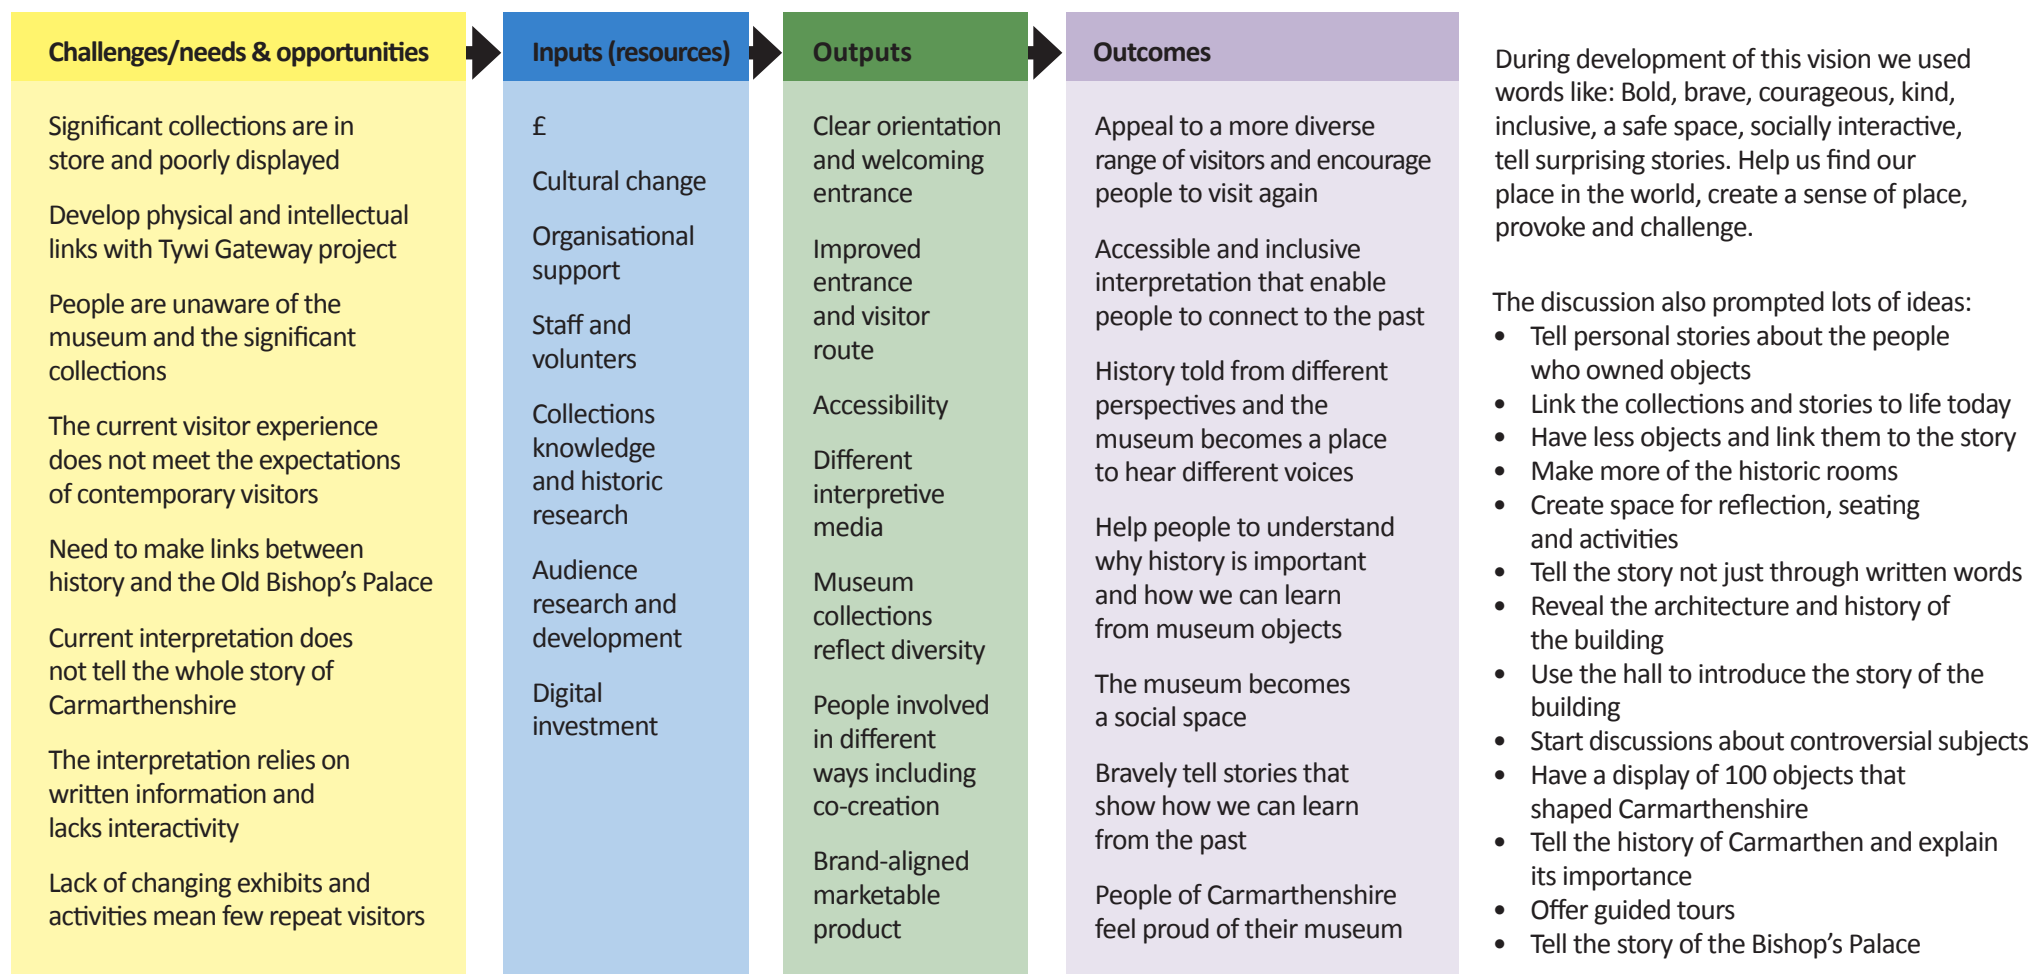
Challenges/needs & opportunities

Significant collections are in store and poorly displayed

Develop physical and intellectual links with Tywi Gateway project

People are unaware of the museum and the significant collections

The current visitor experience does not meet the expectations of contemporary visitors

Need to make links between history and the Old Bishop's Palace

Current interpretation does not tell the whole story of Carmarthenshire

The interpretation relies on written information and lacks interactivity

Lack of changing exhibits and activities mean few repeat visitors

Inputs (resources)

£

Cultural change

Organisational support

Staff and volunters

Collections knowledge and historic research

Audience research and development

Digital investment

Outputs

Clear orientation and welcoming entrance

Improved entrance and visitor route

Accessibility

Different interpretive media

Museum collections reflect diversity

People involved in different ways including co-creation

Brand-aligned marketable product

Outcomes

Appeal to a more diverse range of visitors and encourage people to visit again

Accessible and inclusive interpretation that enable people to connect to the past

History told from different perspectives and the museum becomes a place to hear different voices

Help people to understand why history is important and how we can learn from museum objects

The museum becomes a social space

Bravely tell stories that show how we can learn from the past

People of Carmarthenshire feel proud of their museum

During development of this vision we used words like: Bold, brave, courageous, kind, inclusive, a safe space, socially interactive, tell surprising stories. Help us find our place in the world, create a sense of place, provoke and challenge.

The discussion also prompted lots of ideas:
• Tell personal stories about the people who owned objects
• Link the collections and stories to life today
• Have less objects and link them to the story
• Make more of the historic rooms
• Create space for reflection, seating and activities
• Tell the story not just through written words
• Reveal the architecture and history of the building
• Use the hall to introduce the story of the building
• Start discussions about controversial subjects
• Have a display of 100 objects that shaped Carmarthenshire
• Tell the history of Carmarthen and explain its importance
• Offer guided tours
• Tell the story of the Bishop's Palace